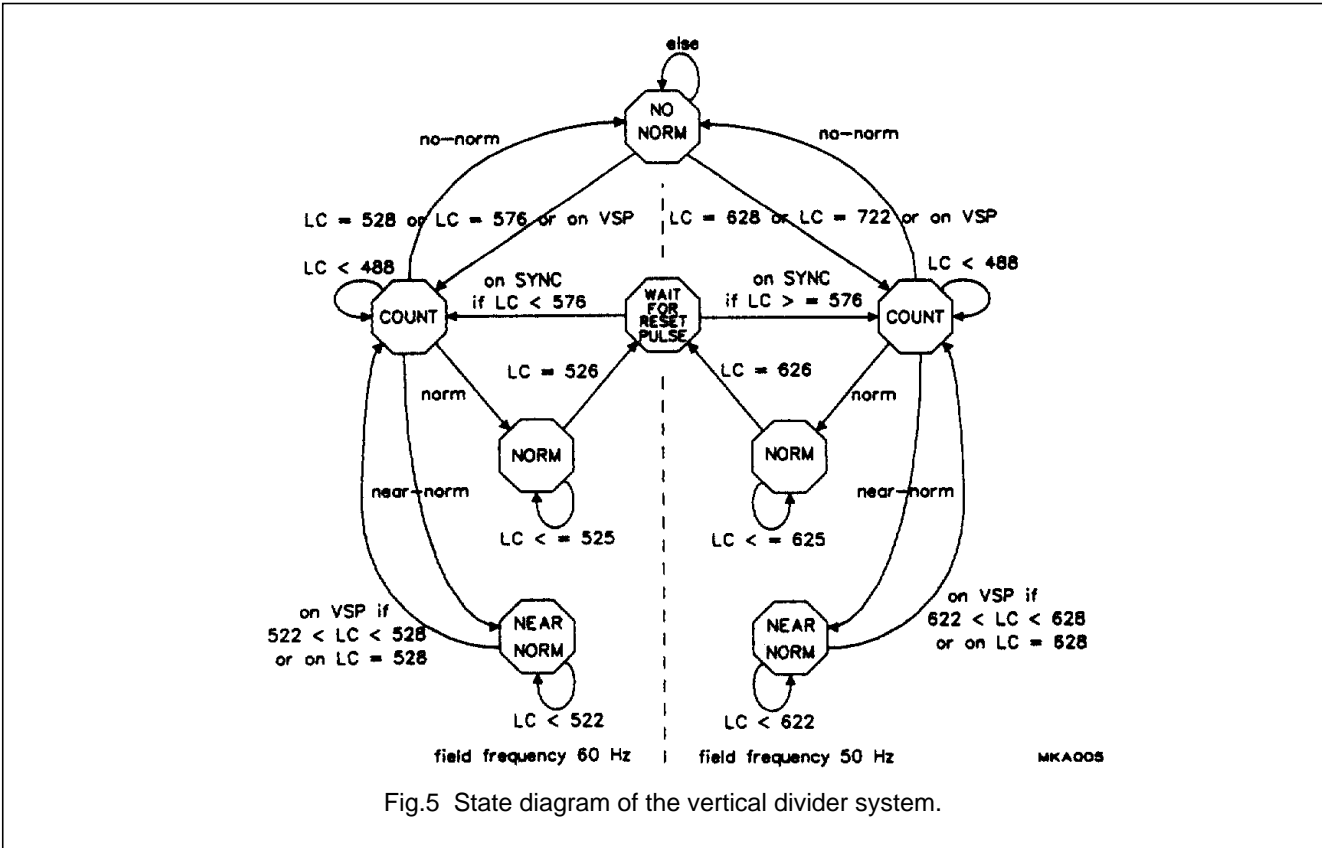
else

NO NORM

no-norm

no-norm

LC = 528 or LC = 576 or on VSP

LC = 628 or LC = 722 or on VSP

LC < 488

LC < 488

on SYNC if LC < 576

WAIT FOR RESET PULSE

on SYNC if LC > = 576

COUNT

COUNT

LC = 526

LC = 626

norm

norm

NORM

NORM

near-norm

near-norm

LC < = 525

LC < = 625

on VSP if 522 < LC < 528 or on LC = 528

on VSP if 622 < LC < 628 or on LC = 628

NEAR NORM

NEAR NORM

LC < 522

LC < 622

field frequency 60 Hz

field frequency 50 Hz

MKA005

Fig.5 State diagram of the vertical divider system.